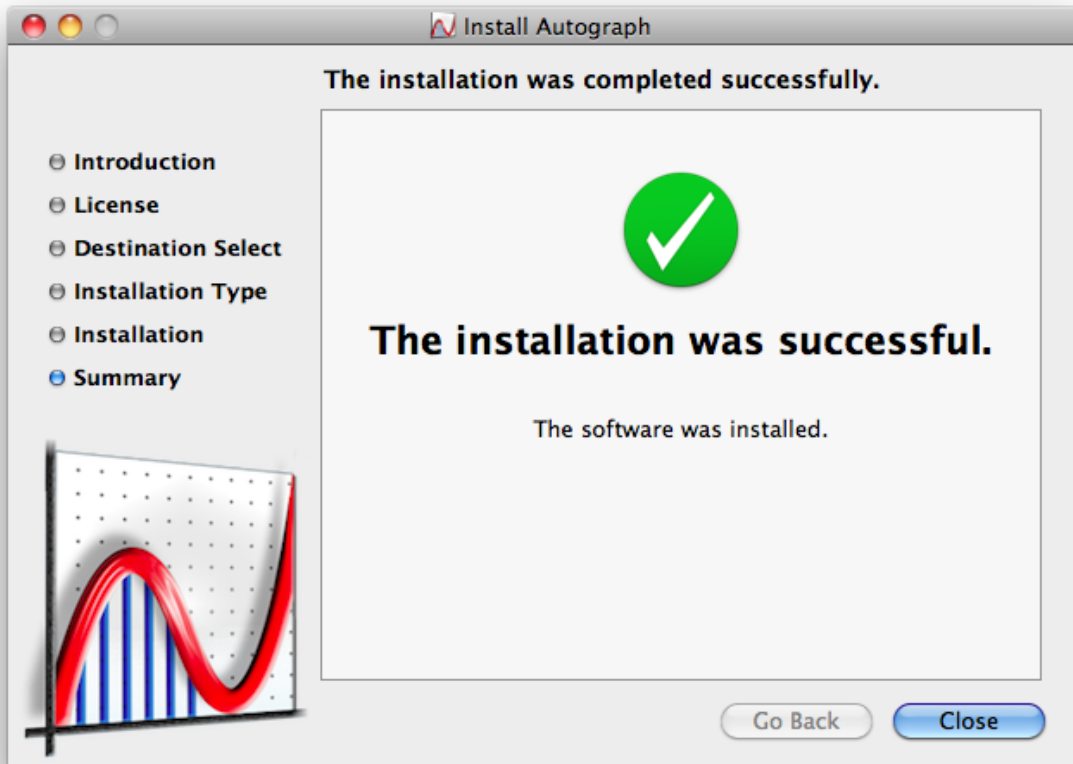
Install Autograph

The installation was completed successfully.

Introduction
License
Destination Select
Installation Type
Installation
Summary

The installation was successful.

The software was installed.

Go Back
Close